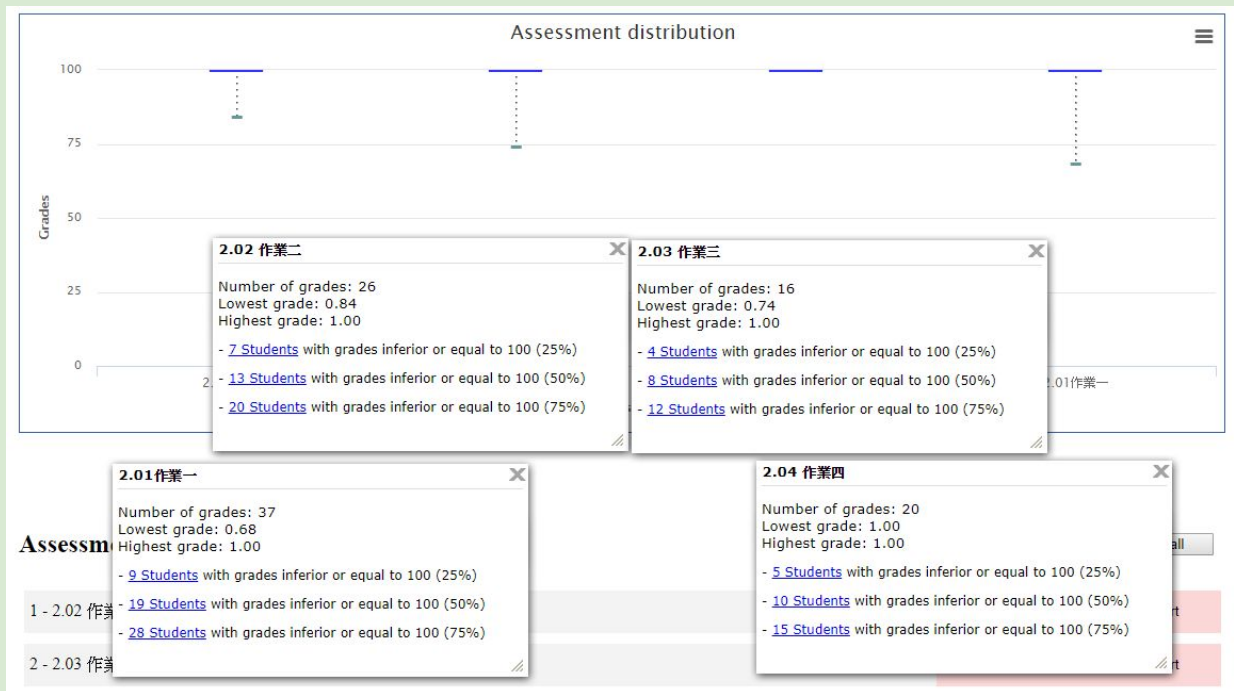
Assessment distribution

100

75

50

25

0

Grades

2.

2.01作業一

2.02 作業二

Number of grades: 26
Lowest grade: 0.84
Highest grade: 1.00

- 7 Students with grades inferior or equal to 100 (25%)

- 13 Students with grades inferior or equal to 100 (50%)

- 20 Students with grades inferior or equal to 100 (75%)

2.03 作業三

Number of grades: 16
Lowest grade: 0.74
Highest grade: 1.00

- 4 Students with grades inferior or equal to 100 (25%)

- 8 Students with grades inferior or equal to 100 (50%)

- 12 Students with grades inferior or equal to 100 (75%)

2.01作業一

Number of grades: 37
Lowest grade: 0.68
Highest grade: 1.00

- 9 Students with grades inferior or equal to 100 (25%)

- 19 Students with grades inferior or equal to 100 (50%)

- 28 Students with grades inferior or equal to 100 (75%)

2.04 作業四

Number of grades: 20
Lowest grade: 1.00
Highest grade: 1.00

- 5 Students with grades inferior or equal to 100 (25%)

- 10 Students with grades inferior or equal to 100 (50%)

- 15 Students with grades inferior or equal to 100 (75%)

Assessm

all

1 - 2.02 作業

rt

2 - 2.03 作業

rt